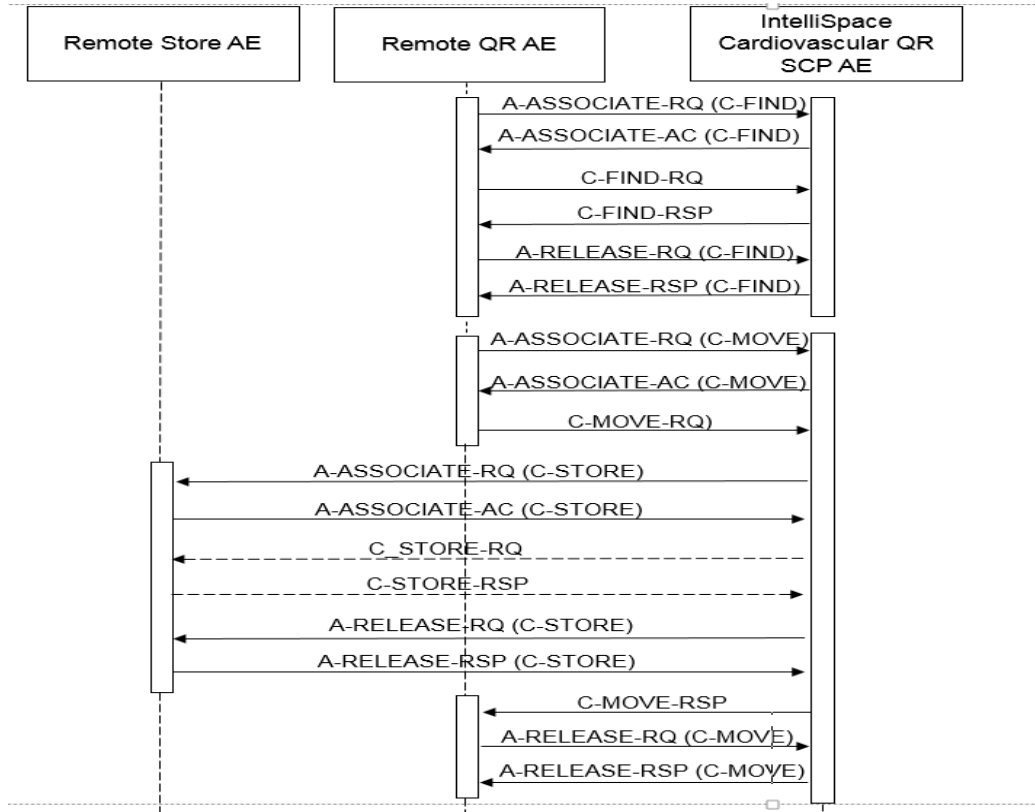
Remote Store AE

Remote QR AE

IntelliSpace Cardiovascular QR SCP AE

A-ASSOCIATE-RQ (C-FIND)

A-ASSOCIATE-AC (C-FIND)

C-FIND-RQ

C-FIND-RSP

A-RELEASE-RQ (C-FIND)

A-RELEASE-RSP (C-FIND)

A-ASSOCIATE-RQ (C-MOVE)

A-ASSOCIATE-AC (C-MOVE)

C-MOVE-RQ)

A-ASSOCIATE-RQ (C-STORE)

A-ASSOCIATE-AC (C-STORE)

C_STORE-RQ

C-STORE-RSP

A-RELEASE-RQ (C-STORE)

A-RELEASE-RSP (C-STORE)

C-MOVE-RSP

A-RELEASE-RQ (C-MOVE)

A-RELEASE-RSP (C-MOVE)